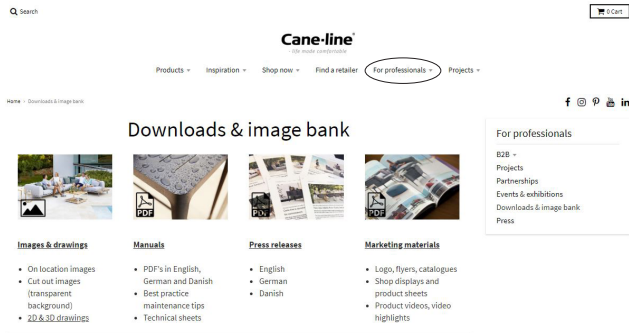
Search

0 Cart

Cane-line®
life made comfortable

Products ▾ Inspiration ▾ Shop now ▾ Find a retailer For professionals ▾ Projects ▾

Home › Downloads & image bank

Downloads & image bank

For professionals

B2B ▾
Projects
Partnerships
Events & exhibitions
Downloads & image bank
Press

PDF

PDF

PDF

Images & drawings

- On location images
- Cut out images (transparent background)
- 2D & 3D drawings

Manuals

- PDF's in English, German and Danish
- Best practice maintenance tips
- Technical sheets

Press releases

- English
- German
- Danish

Marketing materials

- Logo, flyers, catalogues
- Shop displays and product sheets
- Product videos, video highlights